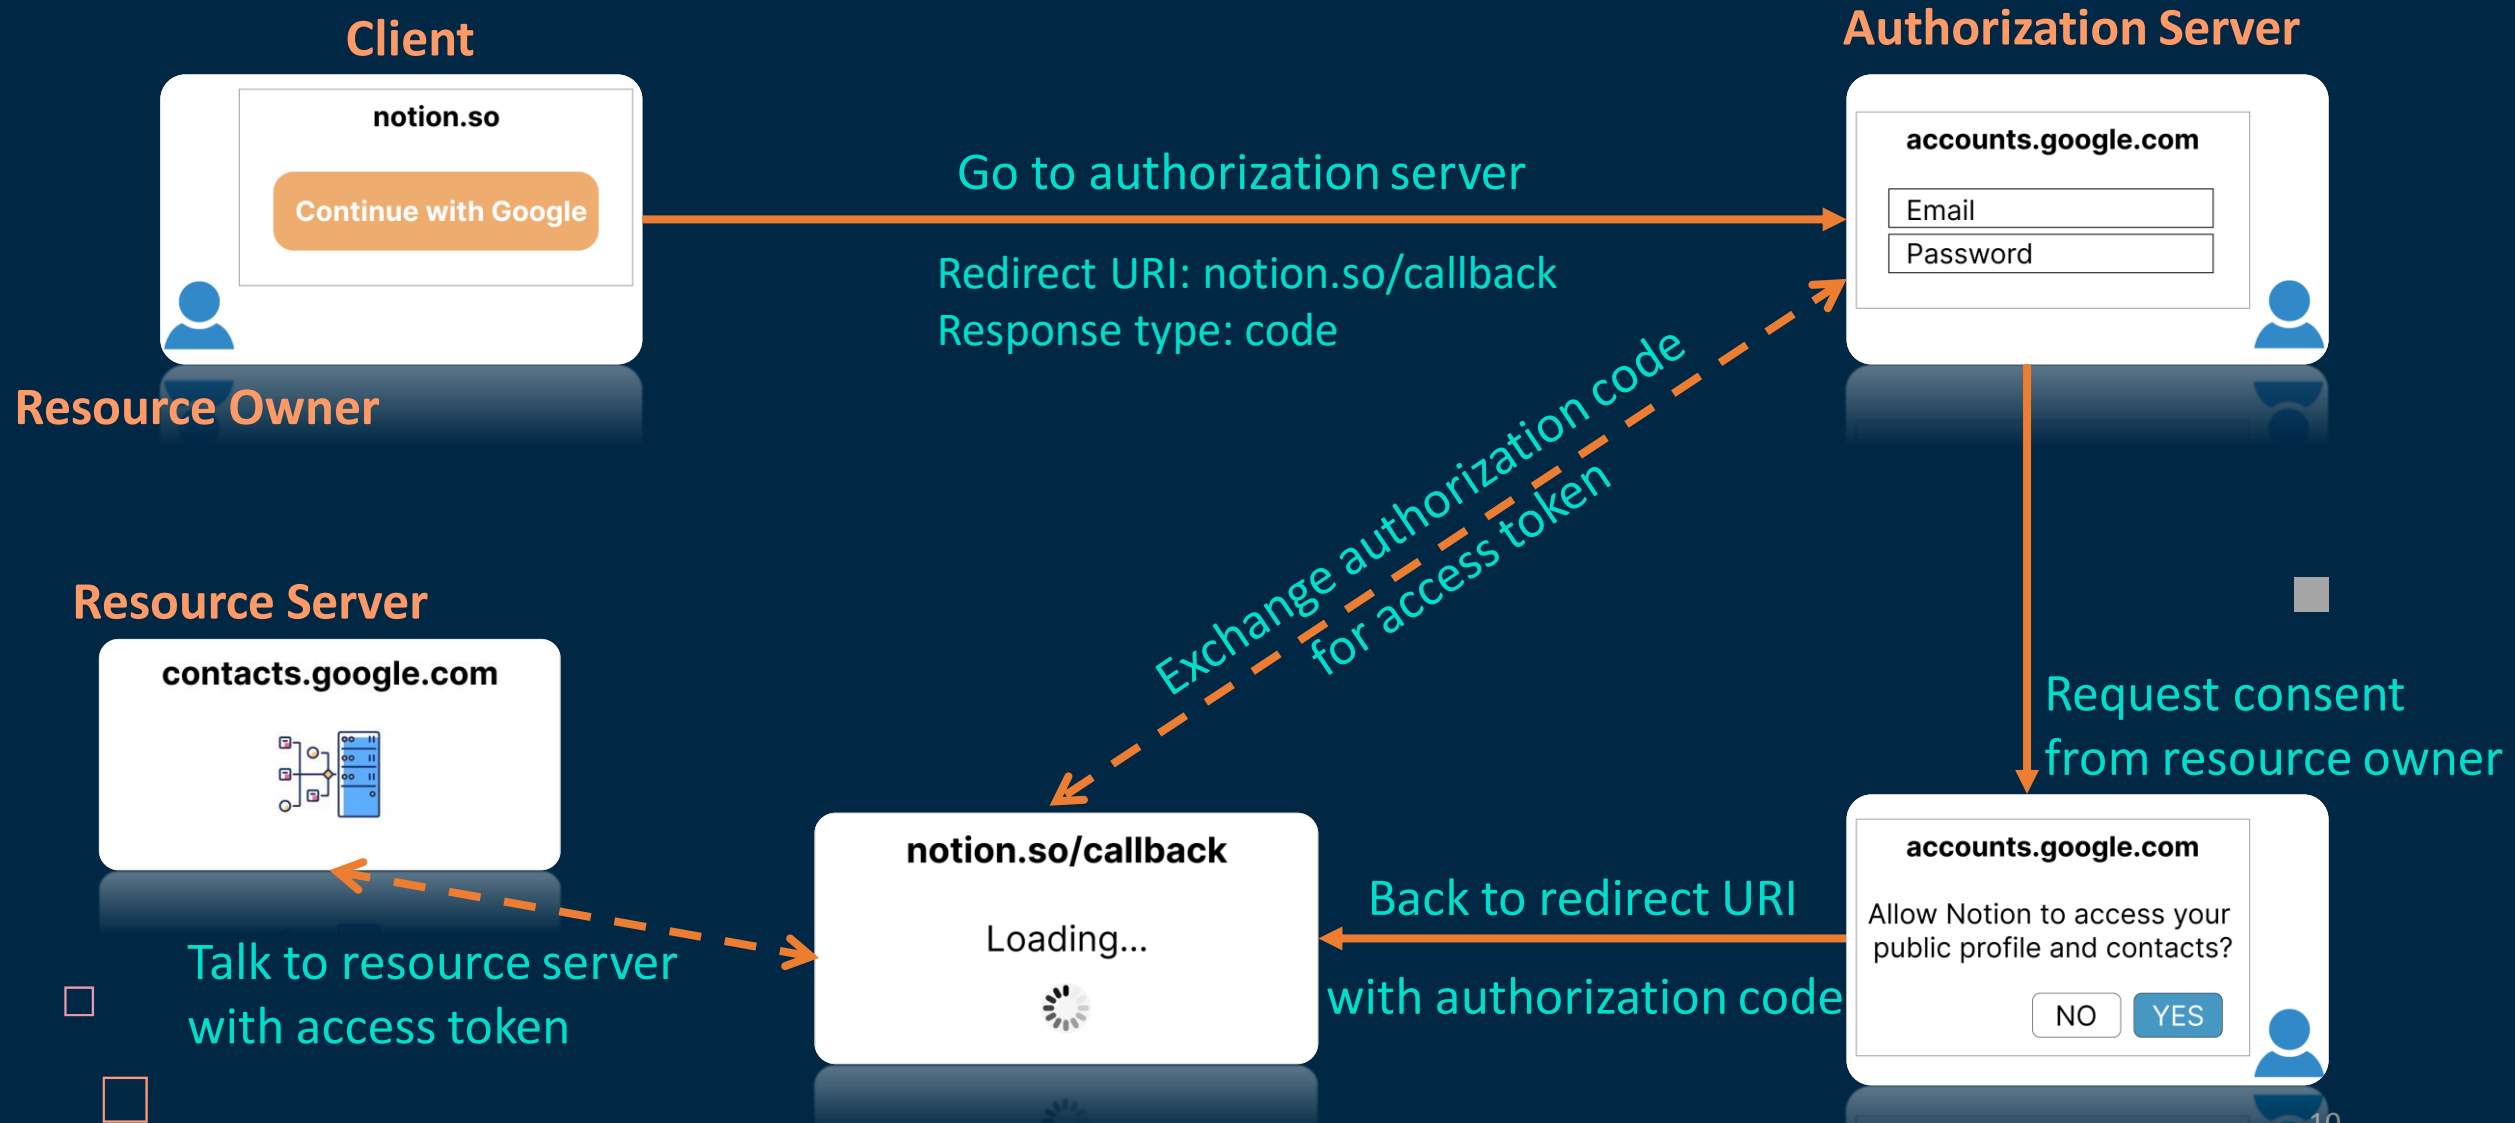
Client

notion.so

Continue with Google

Resource Owner

Go to authorization server

Redirect URI: notion.so/callback
Response type: code

Authorization Server

accounts.google.com

Email

Password

Exchange authorization code for access token

Request consent from resource owner

Resource Server

contacts.google.com

notion.so/callback

Loading...

Back to redirect URI

with authorization code

accounts.google.com

Allow Notion to access your public profile and contacts?

NO

YES

Talk to resource server with access token